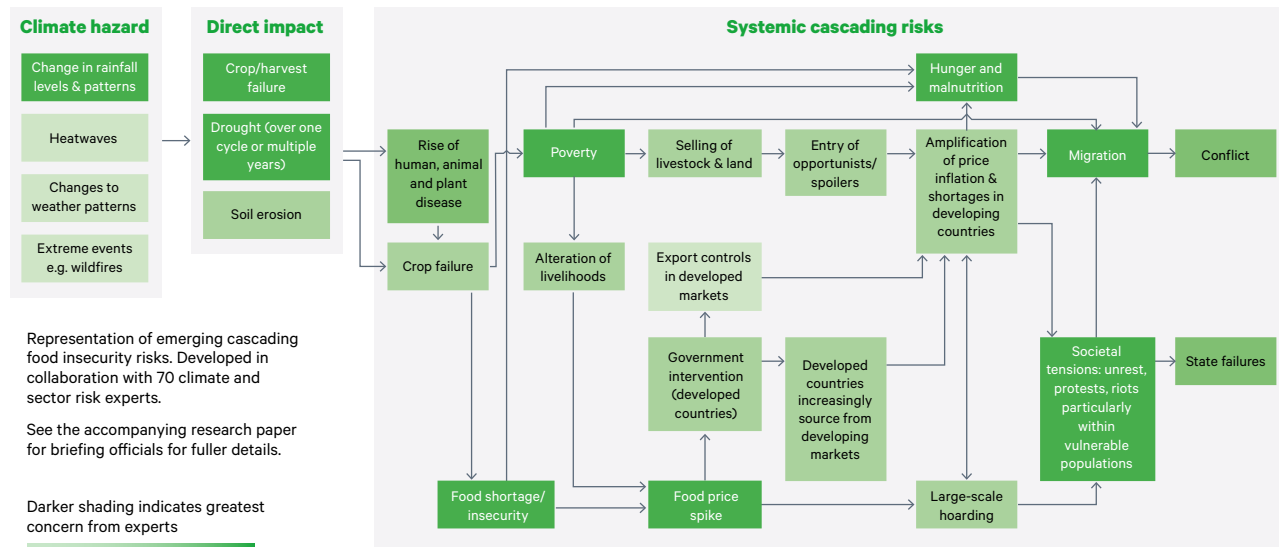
Climate hazard

Change in rainfall levels & patterns

Heatwaves

Changes to weather patterns

Extreme events e.g. wildfires

Direct impact

Crop/harvest failure

Drought (over one cycle or multiple years)

Soil erosion

Systemic cascading risks

Rise of human, animal and plant disease

Crop failure

Poverty

Alteration of livelihoods

Selling of livestock & land

Entry of opportunists/ spoilers

Hunger and malnutrition

Amplification of price inflation & shortages in developing countries

Migration

Conflict

Export controls in developed markets

Government intervention (developed countries)

Developed countries increasingly source from developing markets

Societal tensions: unrest, protests, riots particularly within vulnerable populations

State failures

Food shortage/ insecurity

Food price spike

Large-scale hoarding

Representation of emerging cascading food insecurity risks. Developed in collaboration with 70 climate and sector risk experts.

See the accompanying research paper for briefing officials for fuller details.

Darker shading indicates greatest concern from experts